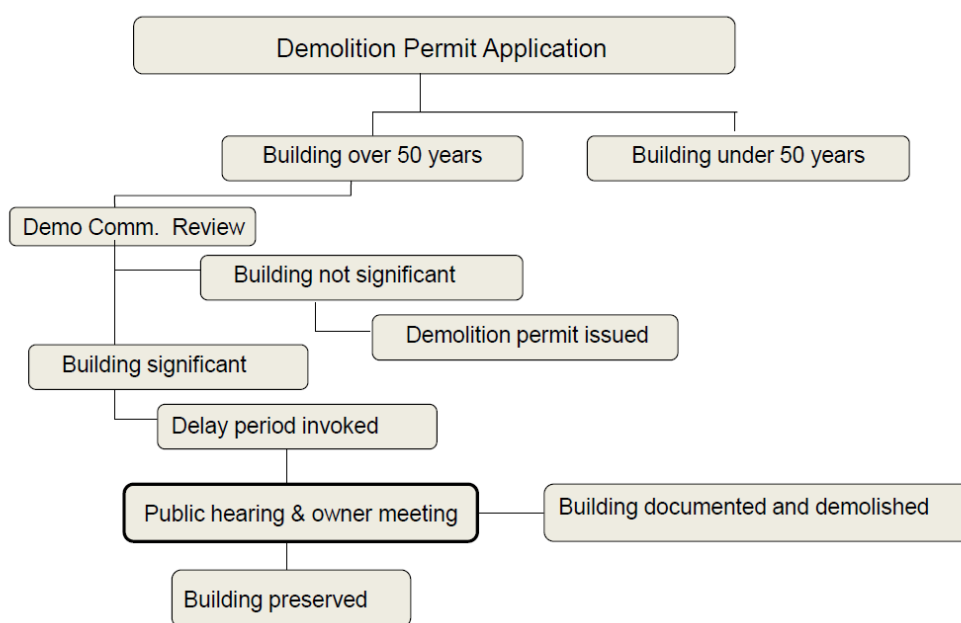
Demolition Permit Application

Building over 50 years

Building under 50 years

Demo Comm. Review

Building not significant

Demolition permit issued

Building significant

Delay period invoked

Public hearing & owner meeting

Building documented and demolished

Building preserved